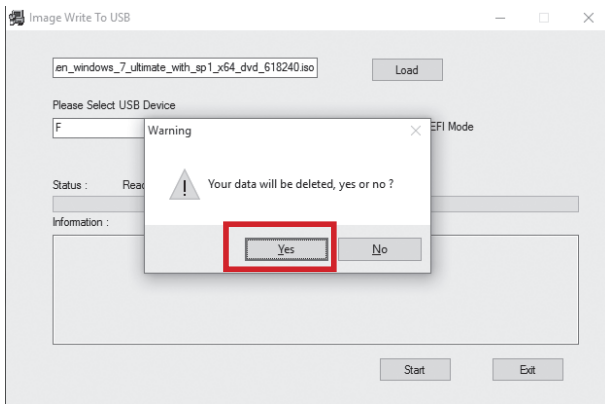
Image Write To USB

en_windows_7_ultimate_with_sp1_x64_dvd_618240.iso

Load

Please Select USB Device

F

EFI Mode

Status :

Reac

Information :

Warning

Your data will be deleted, yes or no ?

Yes

No

Start

Exit